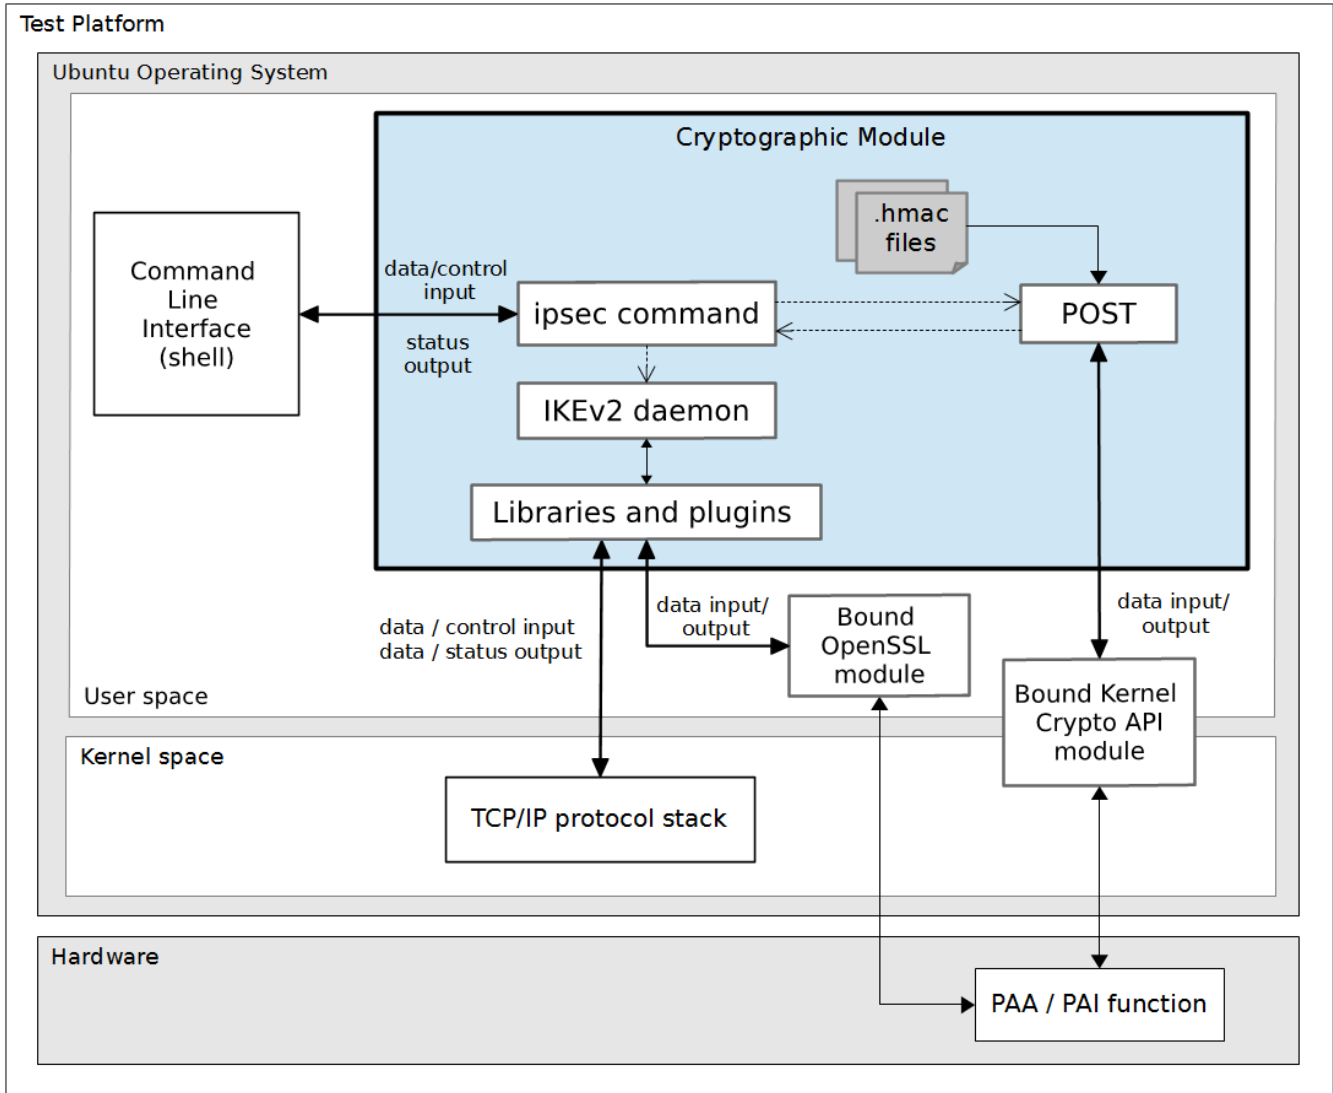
Test Platform

Ubuntu Operating System

Cryptographic Module

.hmac files

Command Line Interface (shell)

data/control input

status output

ipsec command

POST

IKEv2 daemon

Libraries and plugins

data / control input
data / status output

data input/ output

Bound OpenSSL module

data input/ output

Bound Kernel Crypto API module

User space

Kernel space

TCP/IP protocol stack

Hardware

PAA / PAI function